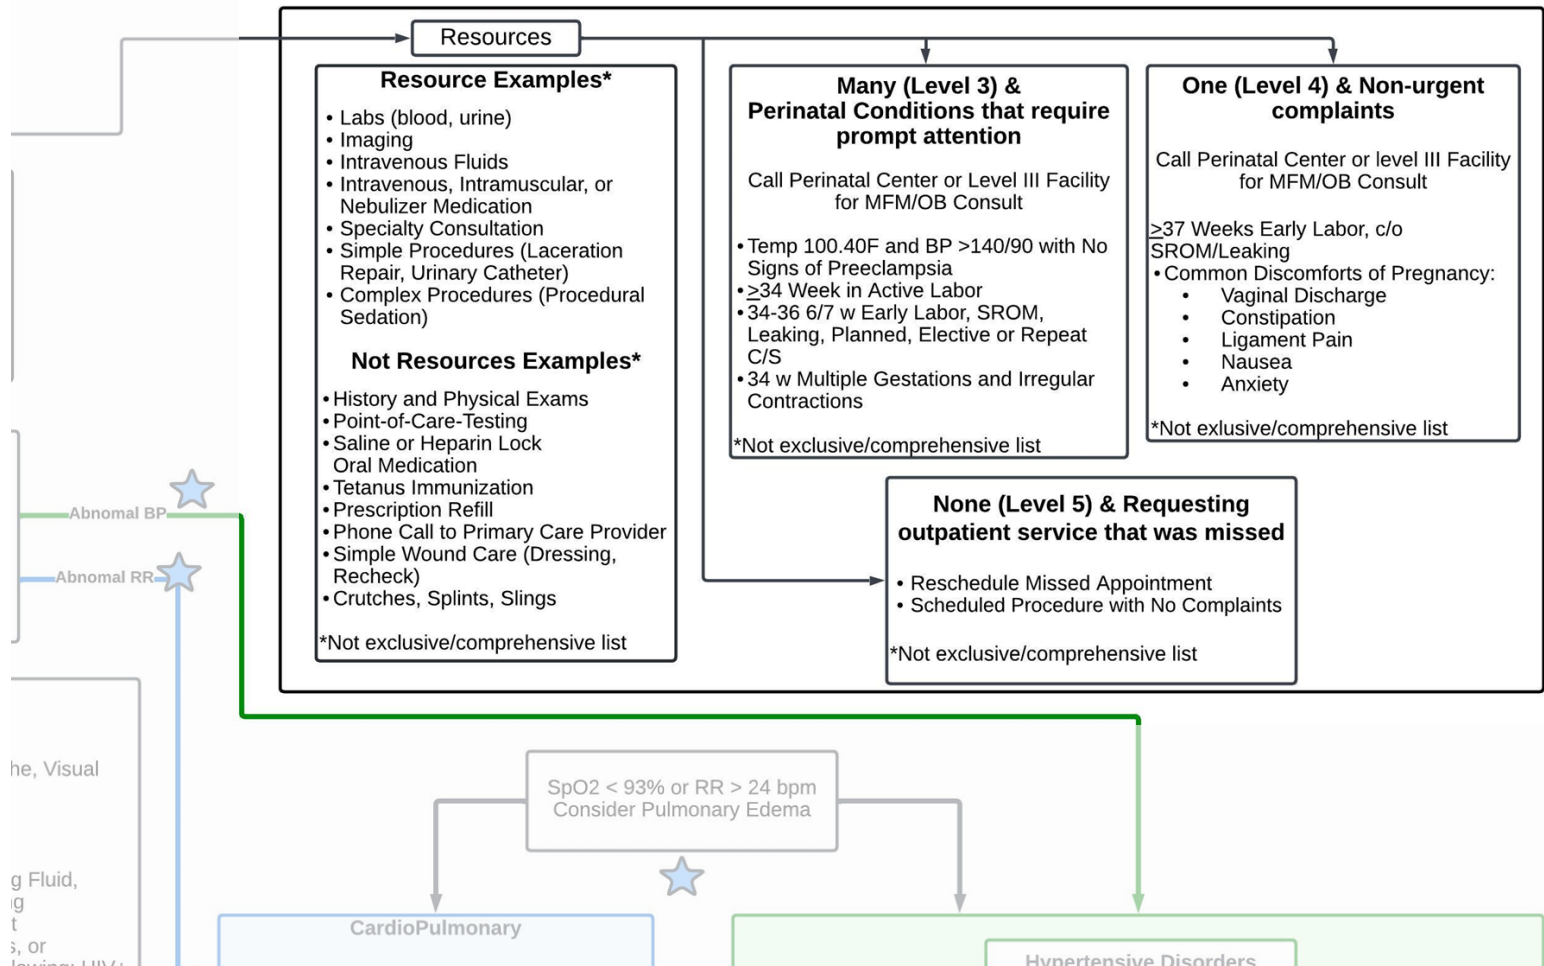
Resources

Resource Examples*

- Labs (blood, urine)
- Imaging
- Intravenous Fluids
- Intravenous, Intramuscular, or Nebulizer Medication
- Specialty Consultation
- Simple Procedures (Laceration Repair, Urinary Catheter)
- Complex Procedures (Procedural Sedation)

Not Resources Examples*

- History and Physical Exams
- Point-of-Care-Testing
- Saline or Heparin Lock Oral Medication
- Tetanus Immunization
- Prescription Refill
- Phone Call to Primary Care Provider
- Simple Wound Care (Dressing, Recheck)
- Crutches, Splints, Slings

*Not exclusive/comprehensive list

Many (Level 3) & Perinatal Conditions that require prompt attention

Call Perinatal Center or Level III Facility for MFM/OB Consult

- Temp 100.40F and BP >140/90 with No Signs of Preeclampsia
- $\geq$34 Week in Active Labor
- 34-36 6/7 w Early Labor, SROM, Leaking, Planned, Elective or Repeat C/S
- 34 w Multiple Gestations and Irregular Contractions

*Not exclusive/comprehensive list

One (Level 4) & Non-urgent complaints

Call Perinatal Center or level III Facility for MFM/OB Consult

$\geq$37 Weeks Early Labor, c/o SROM/Leaking
- Common Discomforts of Pregnancy:
 - Vaginal Discharge
 - Constipation
 - Ligament Pain
 - Nausea
 - Anxiety

*Not exclusive/comprehensive list

None (Level 5) & Requesting outpatient service that was missed

- Reschedule Missed Appointment
- Scheduled Procedure with No Complaints

*Not exclusive/comprehensive list

Abnomal BP

Abnomal RR

he, Visual

g Fluid,
g
t
s, or
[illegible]

SpO2 < 93% or RR > 24 bpm
Consider Pulmonary Edema

CardioPulmonary

Hypertensive Disorders